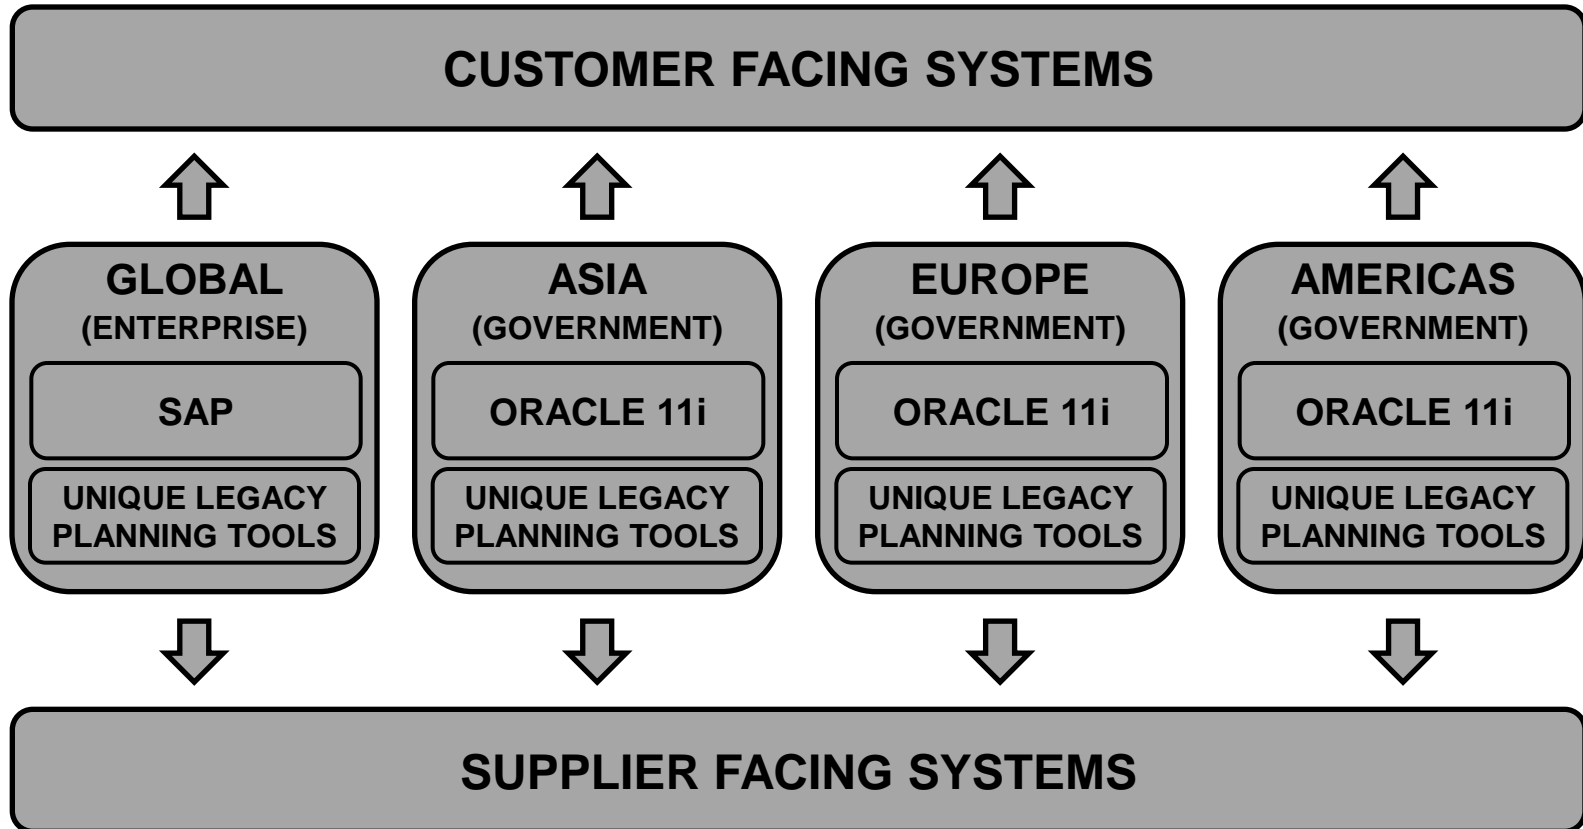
CUSTOMER FACING SYSTEMS

GLOBAL
(ENTERPRISE)
SAP
UNIQUE LEGACY PLANNING TOOLS

ASIA
(GOVERNMENT)
ORACLE 11i
UNIQUE LEGACY PLANNING TOOLS

EUROPE
(GOVERNMENT)
ORACLE 11i
UNIQUE LEGACY PLANNING TOOLS

AMERICAS
(GOVERNMENT)
ORACLE 11i
UNIQUE LEGACY PLANNING TOOLS

SUPPLIER FACING SYSTEMS